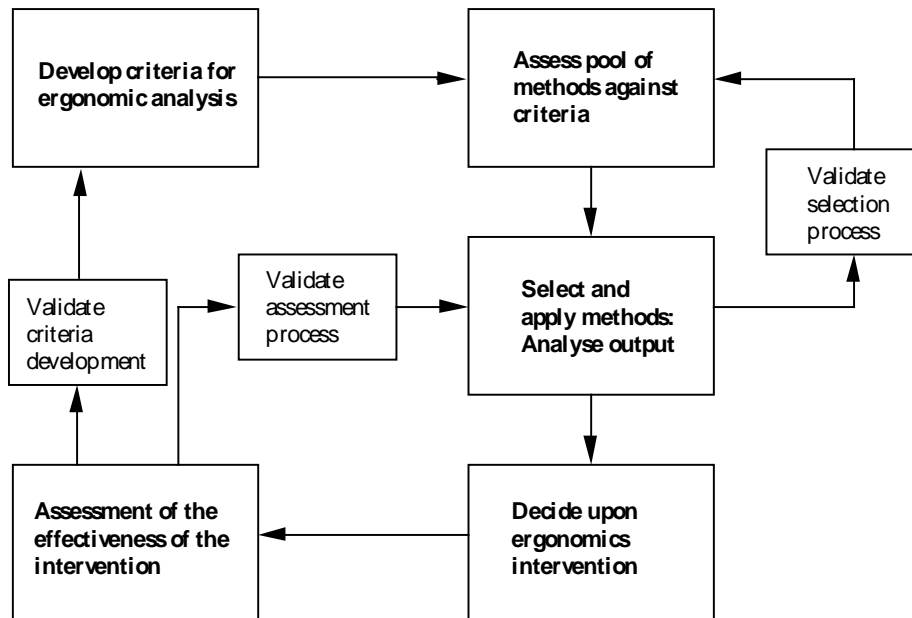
Develop criteria for ergonomic analysis

Assess pool of methods against criteria

Validate selection process

Validate criteria development

Validate assessment process

Select and apply methods: Analyse output

Assessment of the effectiveness of the intervention

Decide upon ergonomics intervention